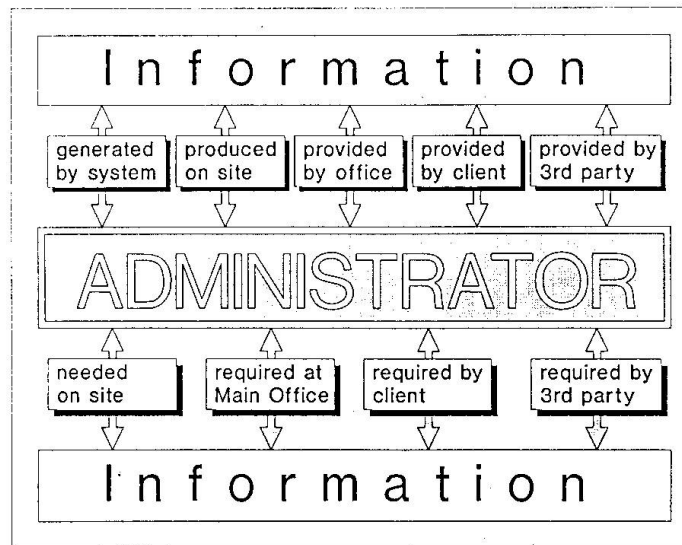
Information

generated by system

produced on site

provided by office

provided by client

provided by 3rd party

ADMINISTRATOR

needed on site

required at Main Office

required by client

required by 3rd party

Information